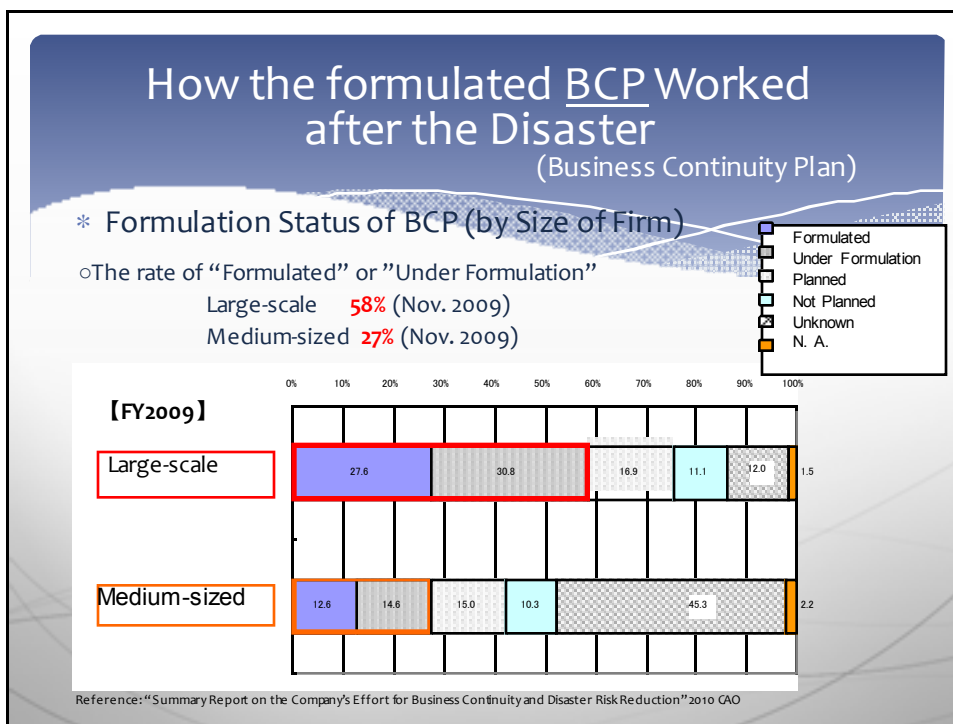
How the formulated BCP Worked after the Disaster
(Business Continuity Plan)

* Formulation Status of BCP (by Size of Firm)

○The rate of "Formulated" or "Under Formulation"
Large-scale 58% (Nov. 2009)
Medium-sized 27% (Nov. 2009)

Formulated
Under Formulation
Planned
Not Planned
Unknown
N. A.

【FY2009】

0% 10% 20% 30% 40% 50% 60% 70% 80% 90% 100%

Large-scale 27.6 30.8 16.9 11.1 12.0 1.5

Medium-sized 12.6 14.6 15.0 10.3 45.3 2.2

Reference: "Summary Report on the Company's Effort for Business Continuity and Disaster Risk Reduction" 2010 CAO